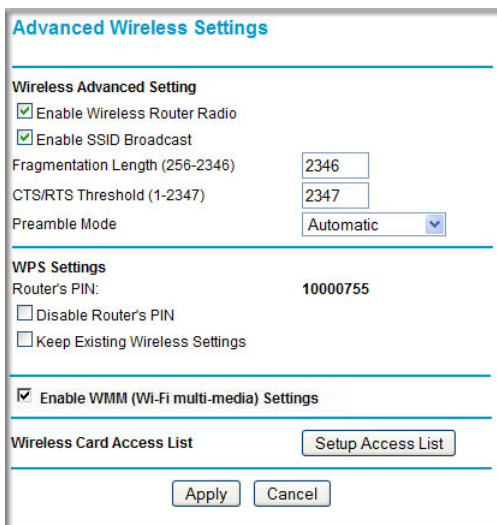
Advanced Wireless Settings

Wireless Advanced Setting
Enable Wireless Router Radio
Enable SSID Broadcast
Fragmentation Length (256-2346) 2346
CTS/RTS Threshold (1-2347) 2347
Preamble Mode Automatic

WPS Settings
Router's PIN: 10000755
Disable Router's PIN
Keep Existing Wireless Settings

Enable WMM (Wi-Fi multi-media) Settings

Wireless Card Access List Setup Access List

Apply Cancel